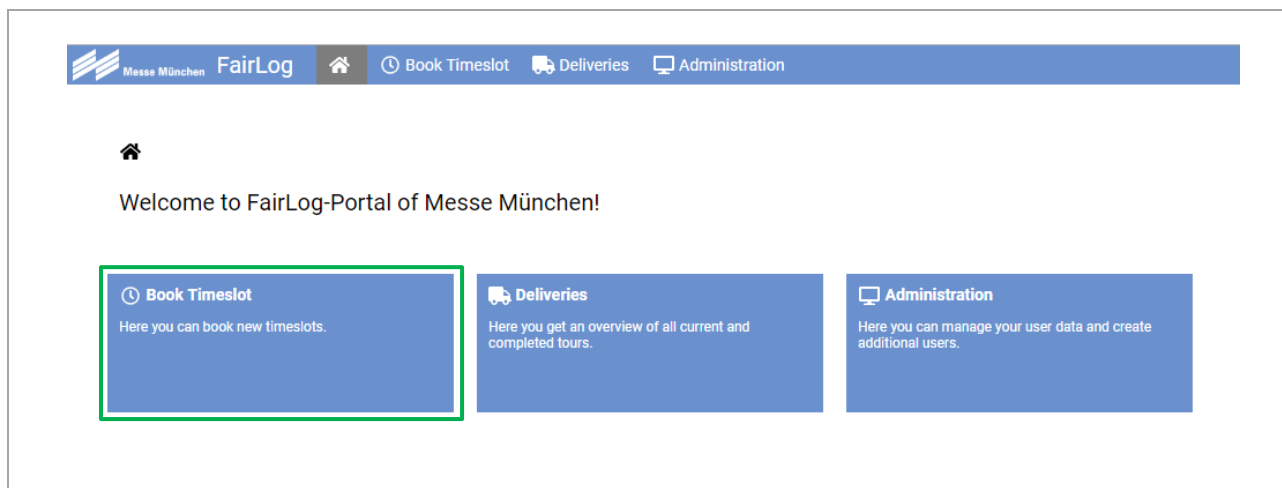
Messe München FairLog Book Timeslot Deliveries Administration

Welcome to FairLog-Portal of Messe München!

Book Timeslot
Here you can book new timeslots.

Deliveries
Here you get an overview of all current and completed tours.

Administration
Here you can manage your user data and create additional users.